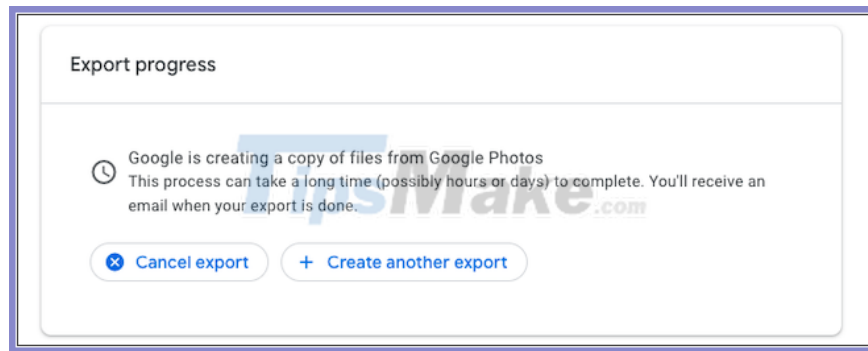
Export progress

Google is creating a copy of files from Google Photos
This process can take a long time (possibly hours or days) to complete. You'll receive an email when your export is done.

Cancel export

+ Create another export

TipsMake.com